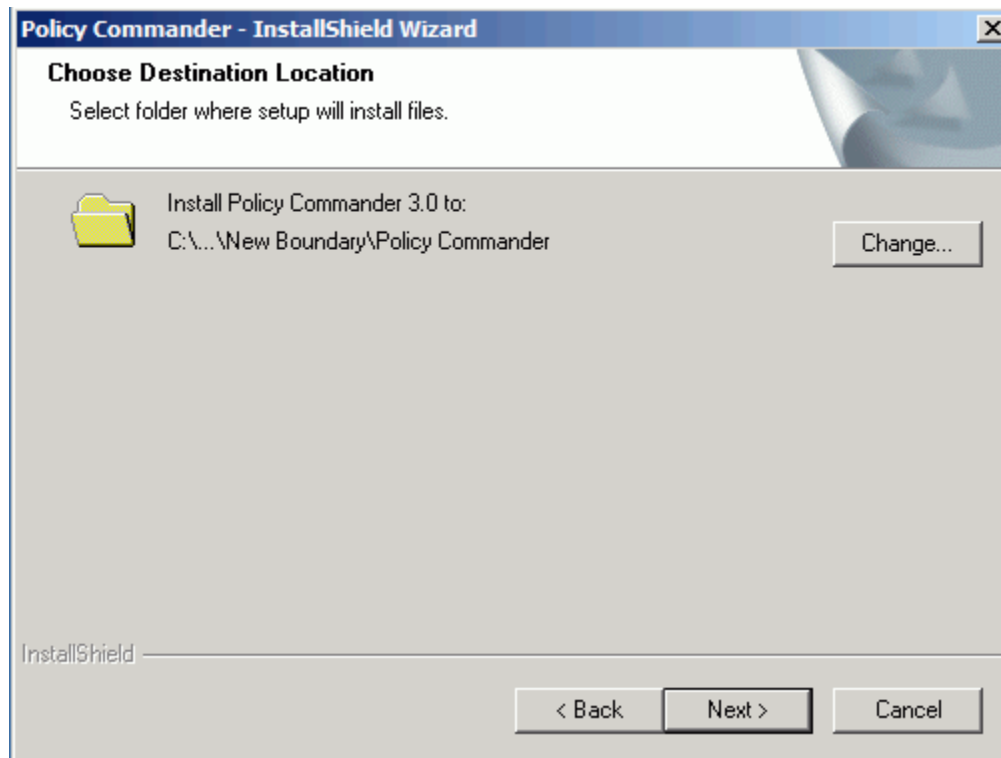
Policy Commander - InstallShield Wizard

Choose Destination Location

Select folder where setup will install files.

Install Policy Commander 3.0 to:
C:\...\New Boundary\Policy Commander

Change...

InstallShield

< Back

Next >

Cancel